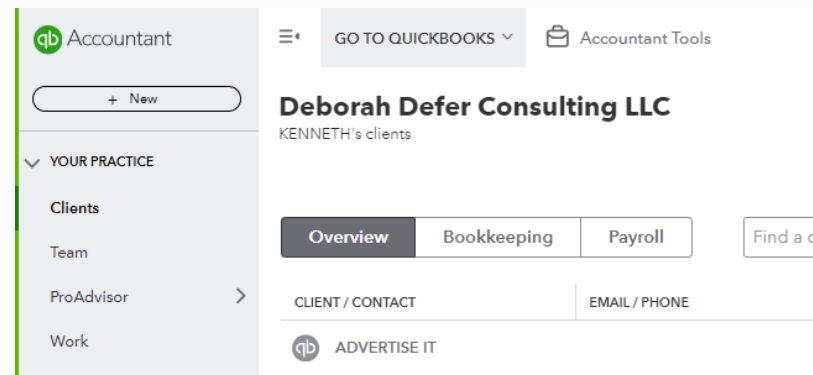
Accountant

+ New

YOUR PRACTICE

Clients

Team

ProAdvisor

Work

GO TO QUICKBOOKS

Accountant Tools

Deborah Defer Consulting LLC

KENNETH's clients

Overview

Bookkeeping

Payroll

Find a c

CLIENT / CONTACT

EMAIL / PHONE

ADVERTISE IT